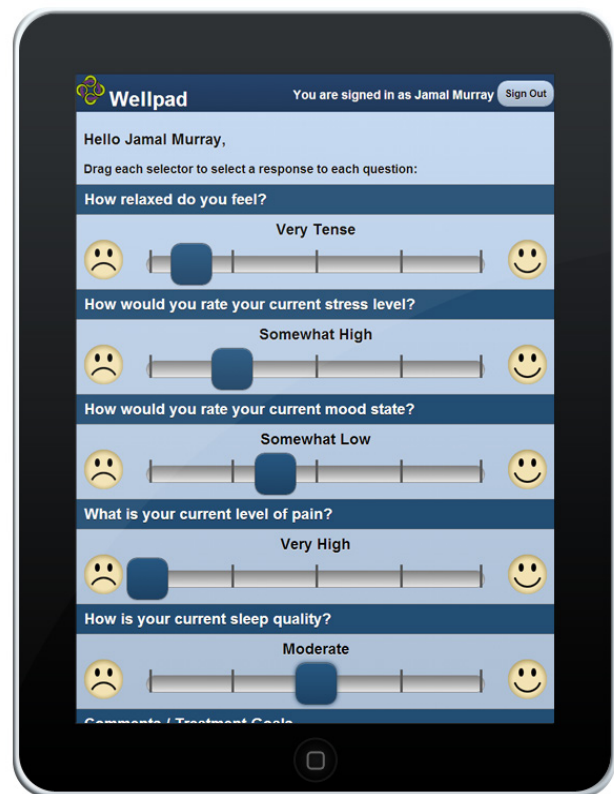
Wellpad

You are signed in as Jamal Murray

Sign Out

Hello Jamal Murray,

Drag each selector to select a response to each question:

How relaxed do you feel?

Very Tense

How would you rate your current stress level?

Somewhat High

How would you rate your current mood state?

Somewhat Low

What is your current level of pain?

Very High

How is your current sleep quality?

Moderate

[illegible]